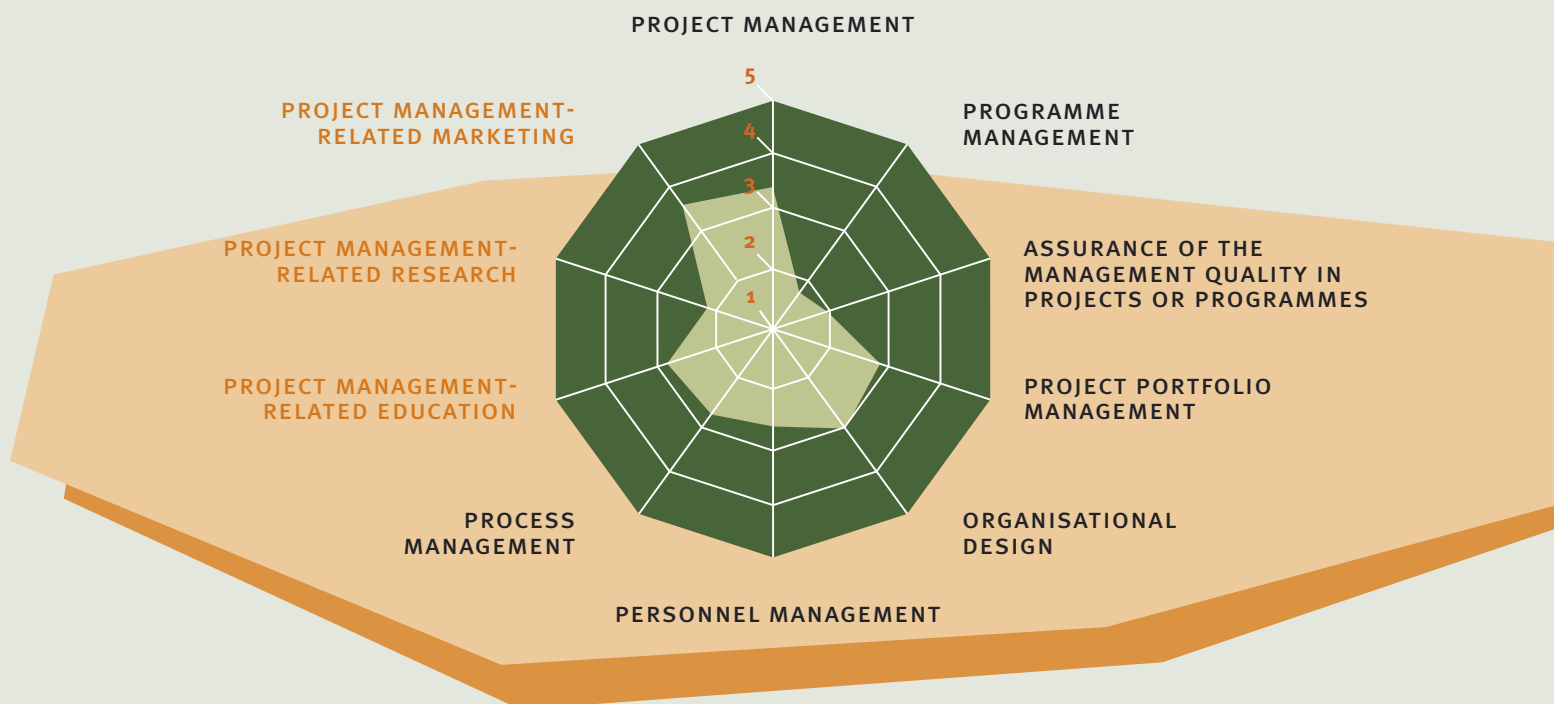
PROJECT MANAGEMENT

PROGRAMME MANAGEMENT

ASSURANCE OF THE MANAGEMENT QUALITY IN PROJECTS OR PROGRAMMES

PROJECT PORTFOLIO MANAGEMENT

ORGANISATIONAL DESIGN

PERSONNEL MANAGEMENT

PROCESS MANAGEMENT

PROJECT MANAGEMENT-RELATED EDUCATION

PROJECT MANAGEMENT-RELATED RESEARCH

PROJECT MANAGEMENT-RELATED MARKETING

5
4
3
2
1